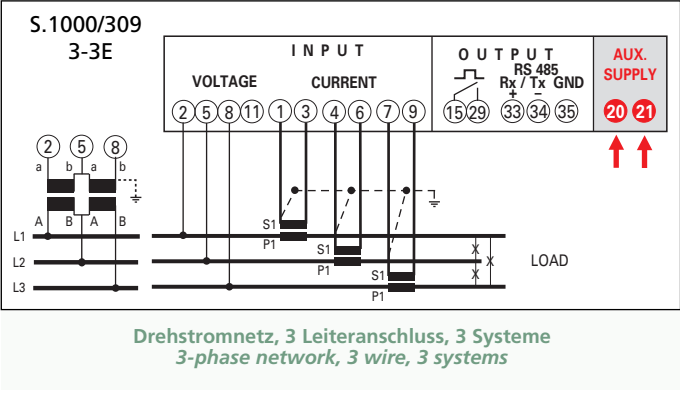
S.1000/309
3-3E

INPUT

VOLTAGE

CURRENT

2 5 8 11 1 3 4 6 7 9

OUTPUT

RS 485
Rx / Tx GND
+ −

15 29 33 34 35

AUX.
SUPPLY

20 21

2 5 8

a b a b

A B A B

L1
L2
L3

S1
P1
S1
P1
S1
P1

LOAD

Drehstromnetz, 3 Leiteranschluss, 3 Systeme
3-phase network, 3 wire, 3 systems